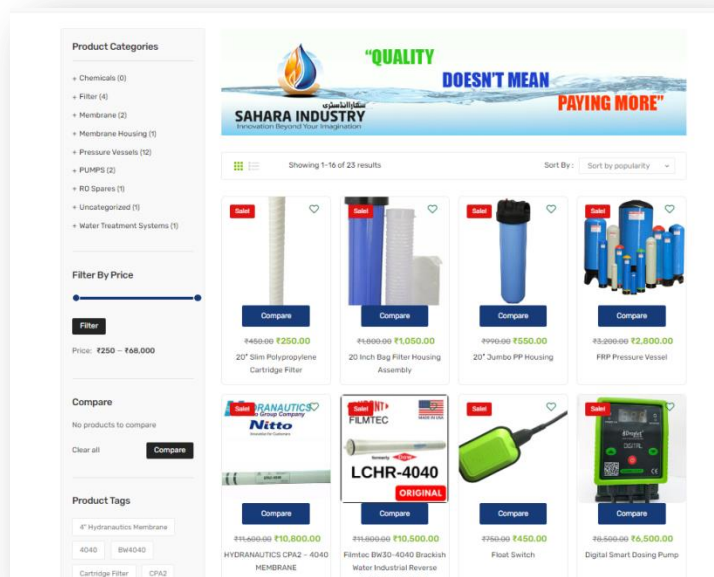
Product Categories

+ Chemicals (0)
+ Filter (4)
+ Membrane (2)
+ Membrane Housing (1)
+ Pressure Vessels (12)
+ PUMPS (2)
+ RO Spares (1)
+ Uncategorized (1)
+ Water Treatment Systems (1)

Filter By Price

Filter

Price: ₹250 — ₹68,000

Compare

No products to compare

Clear all

Compare

Product Tags

4" Hydranautics Membrane

4040

BW4040

Cartridge Filter

CPA2

"QUALITY DOESN'T MEAN PAYING MORE"

SAHARA INDUSTRY
سہارا انڈسٹری
Innovation Beyond Your Imagination

Showing 1–16 of 23 results

Sort By : Sort by popularity

Sale!

Compare

~~₹450.00~~ ₹250.00

20" Slim Polypropylene Cartridge Filter

Sale!

Compare

~~₹1,800.00~~ ₹1,050.00

20 Inch Bag Filter Housing Assembly

Sale!

Compare

~~₹990.00~~ ₹550.00

20" Jumbo PP Housing

Sale!

Compare

~~₹3,200.00~~ ₹2,800.00

FRP Pressure Vessel

Sale!

HYDRANAUTICS
Nitto

Compare

~~₹11,600.00~~ ₹10,800.00

HYDRANAUTICS CPA2 – 4040 MEMBRANE

Sale!

FILMTEC
formerly
LCHR-4040
ORIGINAL

Compare

~~₹11,800.00~~ ₹10,500.00

Filmtec BW30-4040 Brackish Water Industrial Reverse

Sale!

Compare

~~₹750.00~~ ₹450.00

Float Switch

Sale!

DIGITAL

Compare

~~₹8,500.00~~ ₹6,500.00

Digital Smart Dosing Pump